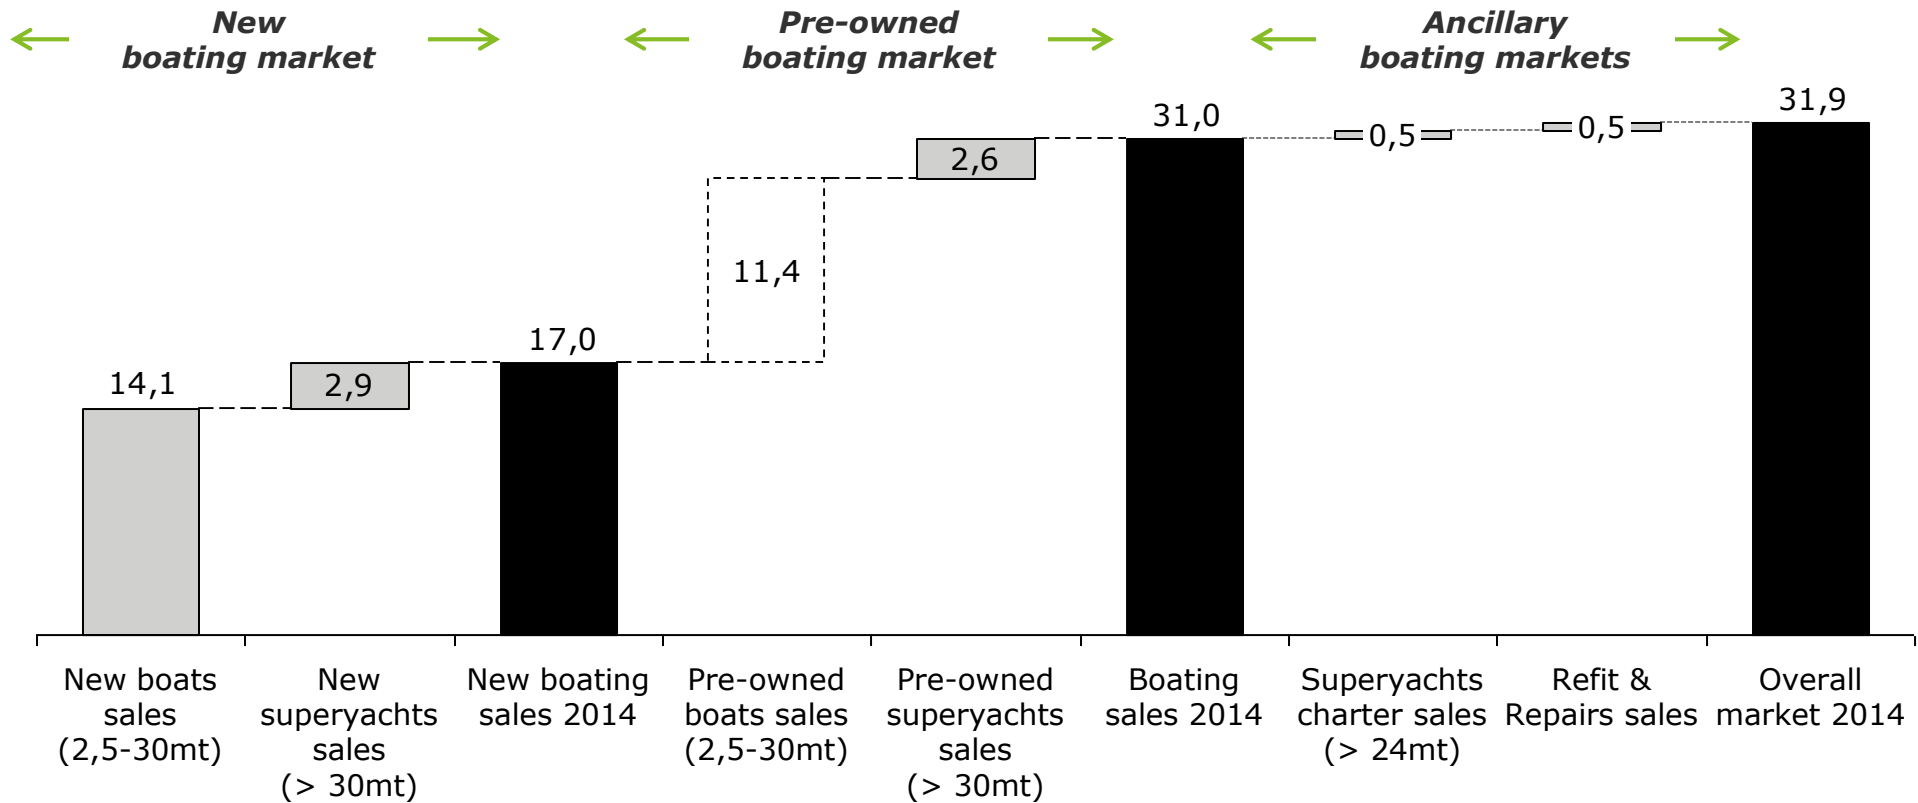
New boating market

Pre-owned boating market

Ancillary boating markets

14,1

2,9

17,0

11,4

2,6

31,0

0,5

0,5

31,9

New boats sales (2,5-30mt)

New superyachts sales (> 30mt)

New boating sales 2014

Pre-owned boats sales (2,5-30mt)

Pre-owned superyachts sales (> 30mt)

Boating sales 2014

Superyachts charter sales (> 24mt)

Refit & Repairs sales

Overall market 2014